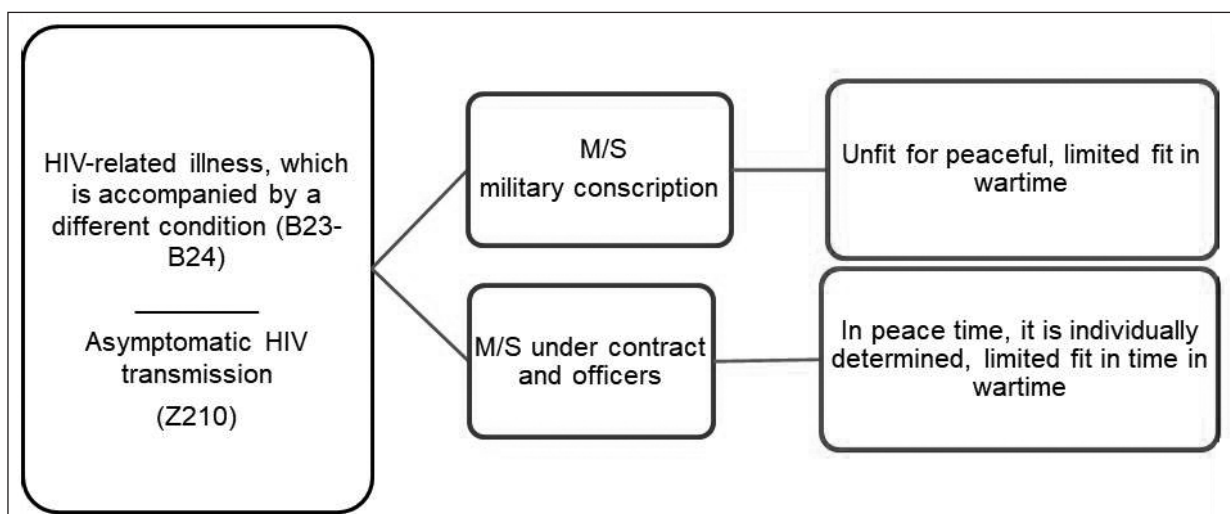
HIV-related illness, which is accompanied by a different condition (B23-B24)

Asymptomatic HIV transmission

(Z210)

M/S
military conscription

Unfit for peaceful, limited fit in wartime

M/S under contract and officers

In peace time, it is individually determined, limited fit in time in wartime